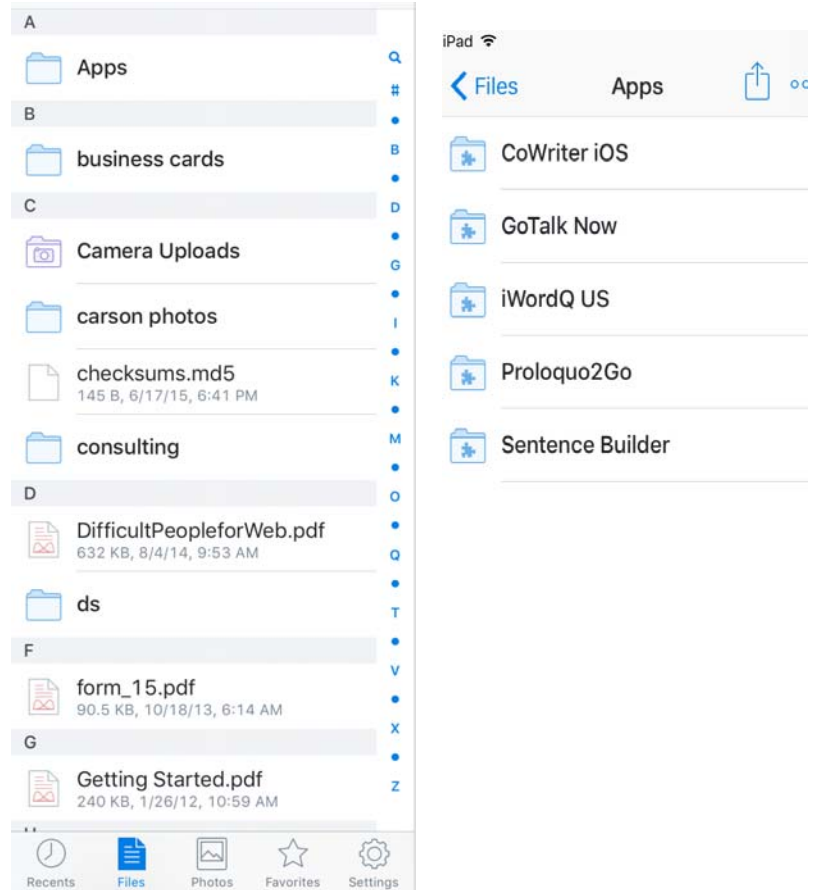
A

Apps

B

business cards

C

Camera Uploads

carson photos

checksums.md5
145 B, 6/17/15, 6:41 PM

consulting

D

DifficultPeopleforWeb.pdf
632 KB, 8/4/14, 9:53 AM

ds

F

form_15.pdf
90.5 KB, 10/18/13, 6:14 AM

G

Getting Started.pdf
240 KB, 1/26/12, 10:59 AM

Q # • B • D • G • I • K • M • O • Q • T • V • X • Z

Recents Files Photos Favorites Settings

iPad

Files Apps

CoWriter iOS

GoTalk Now

iWordQ US

Proloquo2Go

Sentence Builder